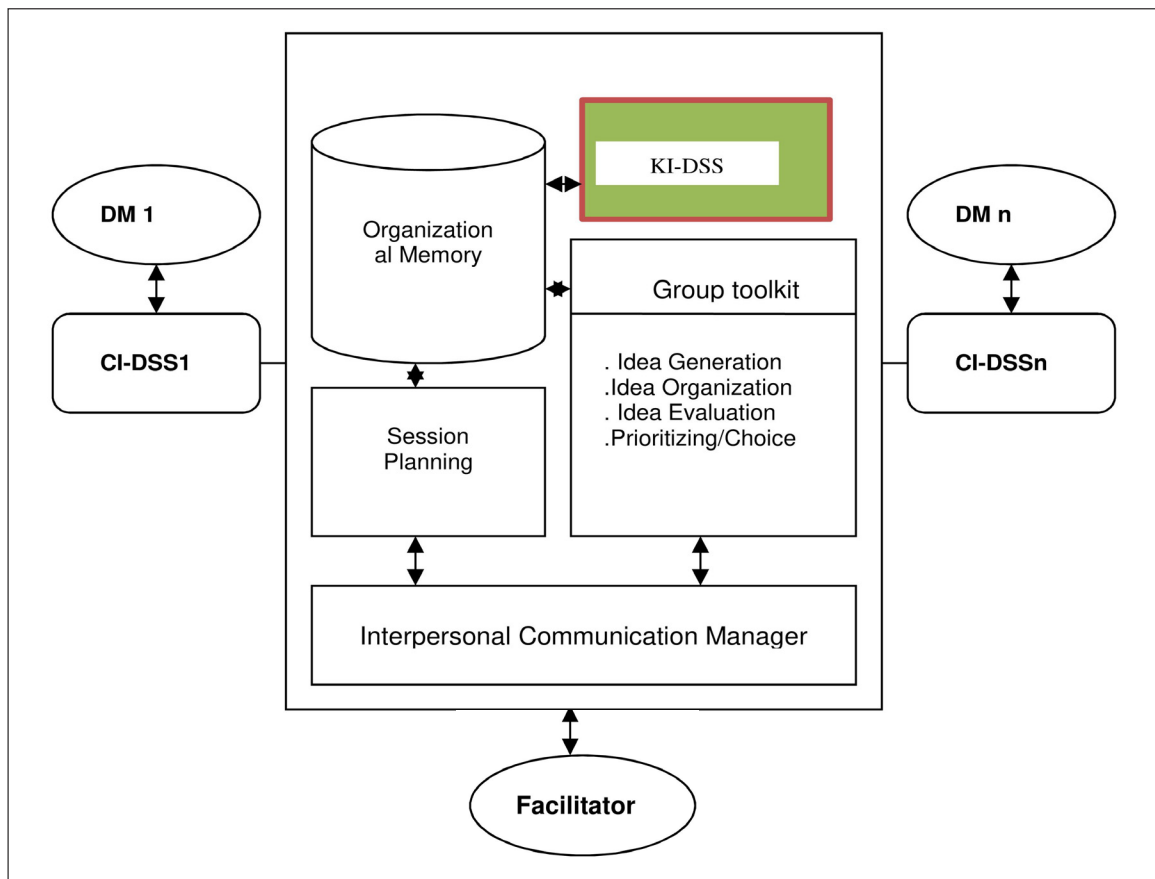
DM 1

CI-DSS1

Organization al Memory

KI-DSS

Group toolkit

. Idea Generation
.Idea Organization
. Idea Evaluation
.Prioritizing/Choice

Session Planning

DM n

CI-DSSn

Interpersonal Communication Manager

Facilitator